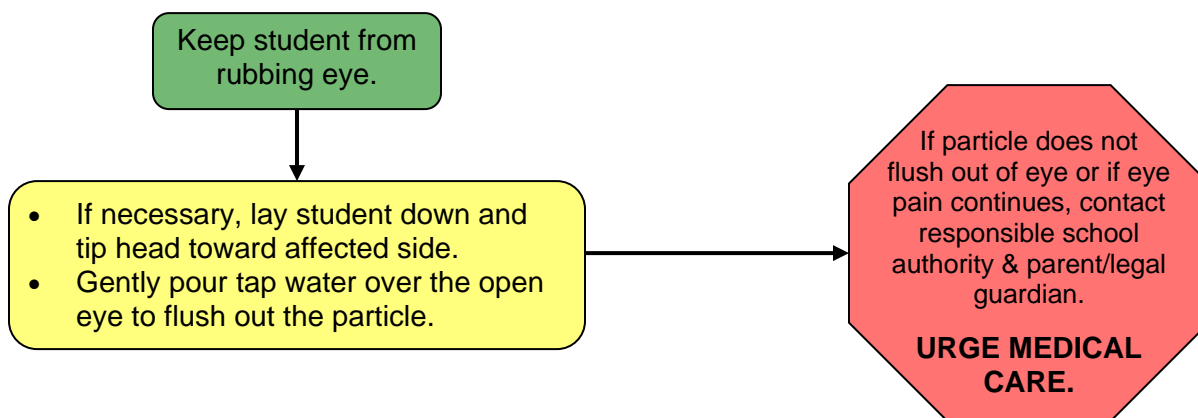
Keep student from rubbing eye.

- If necessary, lay student down and tip head toward affected side.
- Gently pour tap water over the open eye to flush out the particle.

If particle does not flush out of eye or if eye pain continues, contact responsible school authority & parent/legal guardian.

**URGE MEDICAL CARE.**